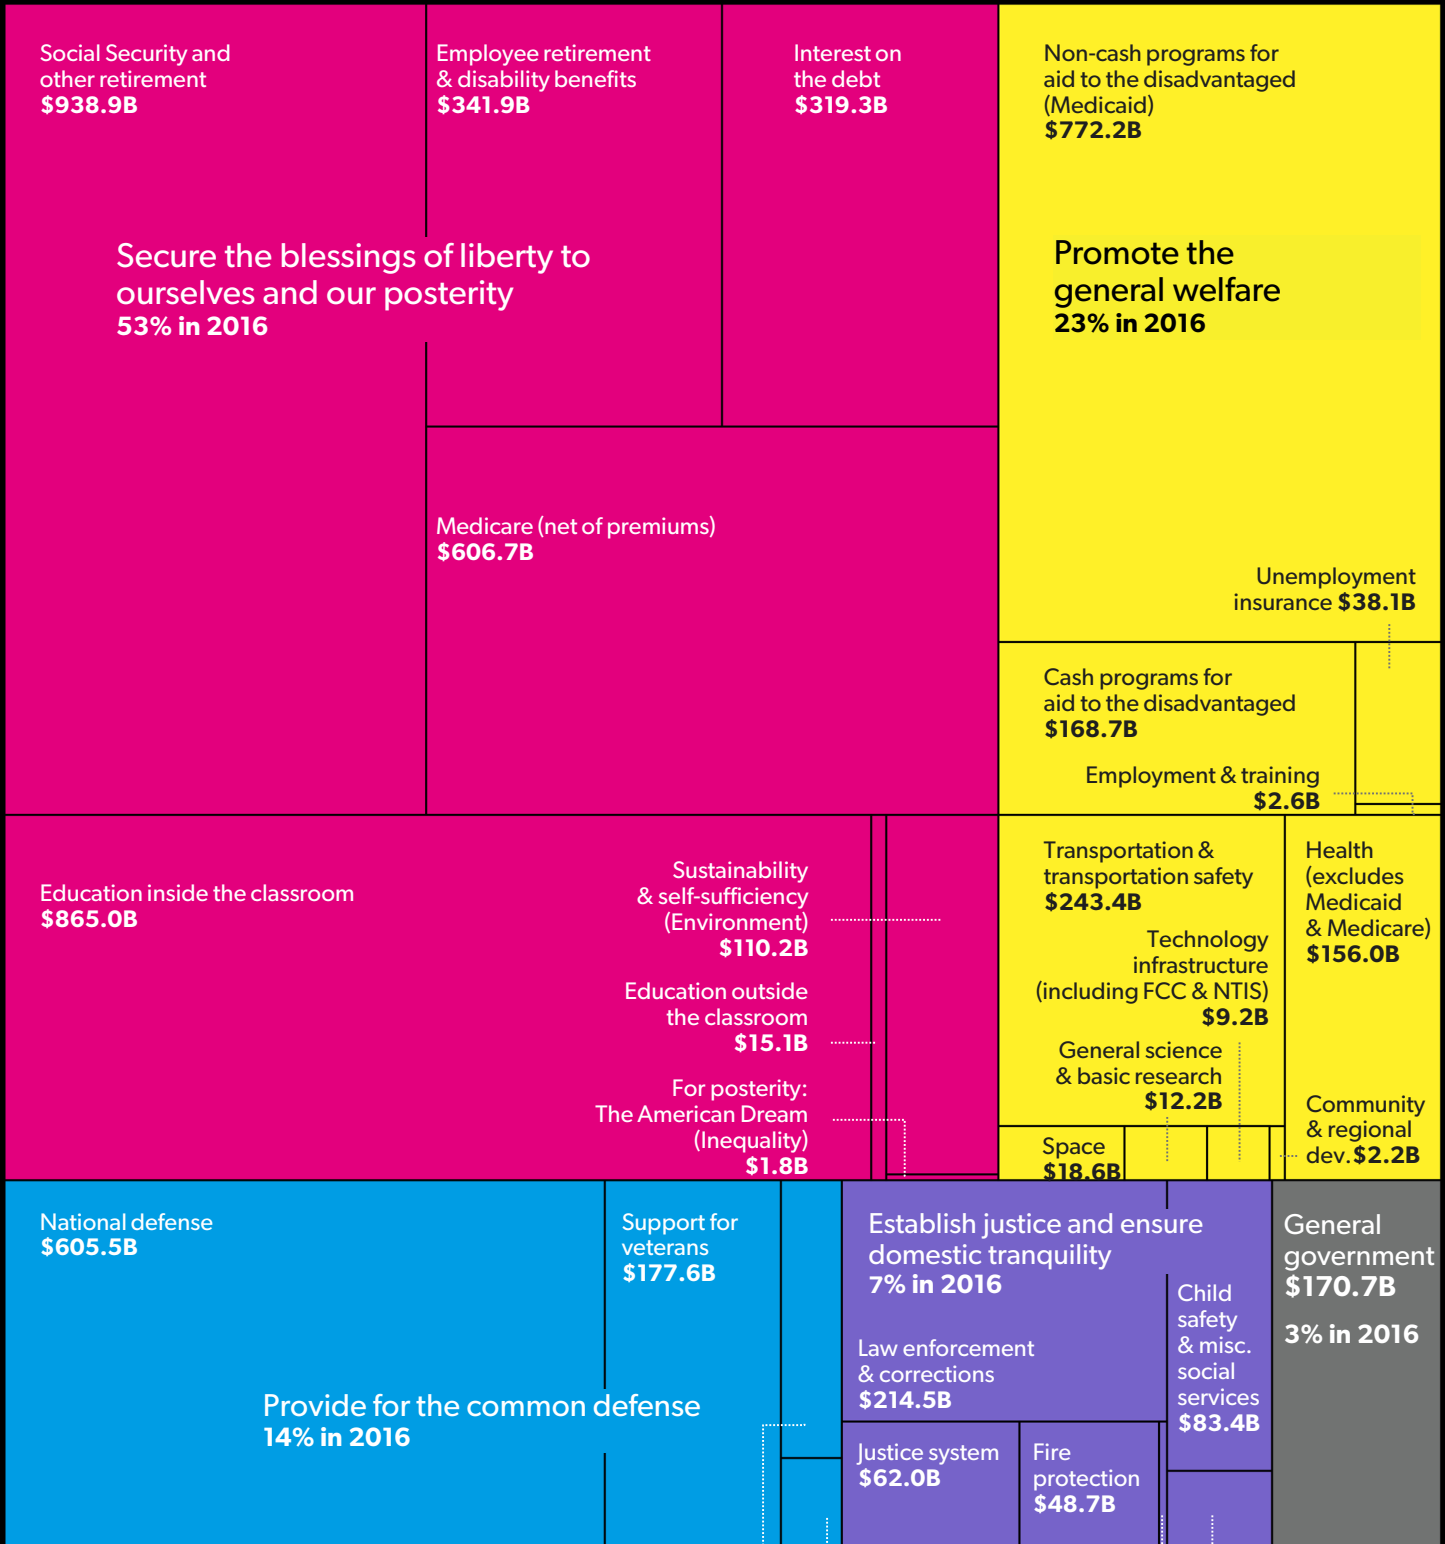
Social Security and other retirement
$938.9B

Employee retirement & disability benefits
$341.9B

Interest on the debt
$319.3B

Non-cash programs for aid to the disadvantaged (Medicaid)
$772.2B

Secure the blessings of liberty to ourselves and our posterity
53% in 2016

Promote the general welfare
23% in 2016

Medicare (net of premiums)
$606.7B

Unemployment insurance $38.1B

Cash programs for aid to the disadvantaged
$168.7B

Employment & training
$2.6B

Education inside the classroom
$865.0B

Sustainability & self-sufficiency (Environment)
$110.2B

Education outside the classroom
$15.1B

For posterity: The American Dream (Inequality)
$1.8B

Transportation & transportation safety
$243.4B

Technology infrastructure (including FCC & NTIS)
$9.2B

General science & basic research
$12.2B

Space
$18.6B

Health (excludes Medicaid & Medicare)
$156.0B

Community & regional dev. $2.2B

National defense
$605.5B

Support for veterans
$177.6B

Provide for the common defense
14% in 2016

Establish justice and ensure domestic tranquility
7% in 2016

Law enforcement & corrections
$214.5B

Child safety & misc. social services
$83.4B

Justice system
$62.0B

Fire protection
$48.7B

General government
$170.7B
3% in 2016